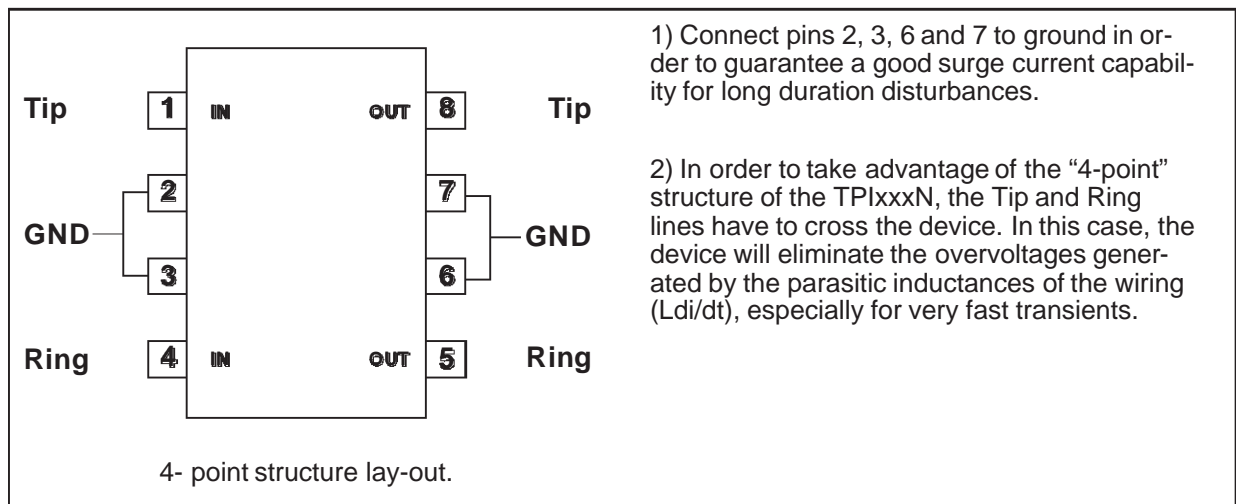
Tip 1 IN OUT 8 Tip

2 7

GND GND

3 6

Ring 4 IN OUT 5 Ring

4- point structure lay-out.

1) Connect pins 2, 3, 6 and 7 to ground in order to guarantee a good surge current capability for long duration disturbances.

2) In order to take advantage of the “4-point” structure of the TPIxxxN, the Tip and Ring lines have to cross the device. In this case, the device will eliminate the overvoltages generated by the parasitic inductances of the wiring (Ldi/dt), especially for very fast transients.